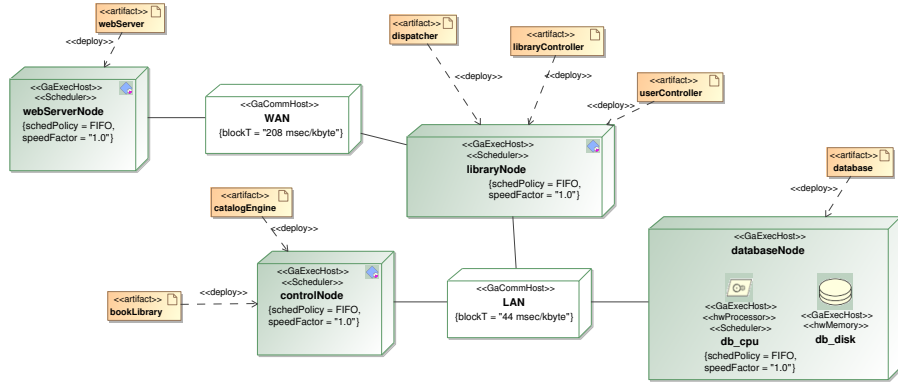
<<artifact>>
webServer

<<deploy>>

<<GaExecHost>>
<<Scheduler>>
webServerNode
{schedPolicy = FIFO, speedFactor = "1.0"}

<<GaCommHost>>
WAN
{blockT = "208 msec/kbyte"}

<<artifact>>
dispatcher

<<deploy>>

<<artifact>>
libraryController

<<deploy>>

<<artifact>>
userController

<<deploy>>

<<GaExecHost>>
<<Scheduler>>
libraryNode
{schedPolicy = FIFO, speedFactor = "1.0"}

<<artifact>>
database

<<deploy>>

<<artifact>>
catalogEngine

<<deploy>>

<<GaExecHost>>
<<Scheduler>>
controlNode
{schedPolicy = FIFO, speedFactor = "1.0"}

<<artifact>>
bookLibrary

<<deploy>>

<<GaCommHost>>
LAN
{blockT = "44 msec/kbyte"}

<<GaExecHost>>
databaseNode

<<GaExecHost>>
<<hwProcessor>>
<<Scheduler>>
db_cpu
{schedPolicy = FIFO, speedFactor = "1.0"}

<<GaExecHost>>
<<hwMemory>>
db_disk